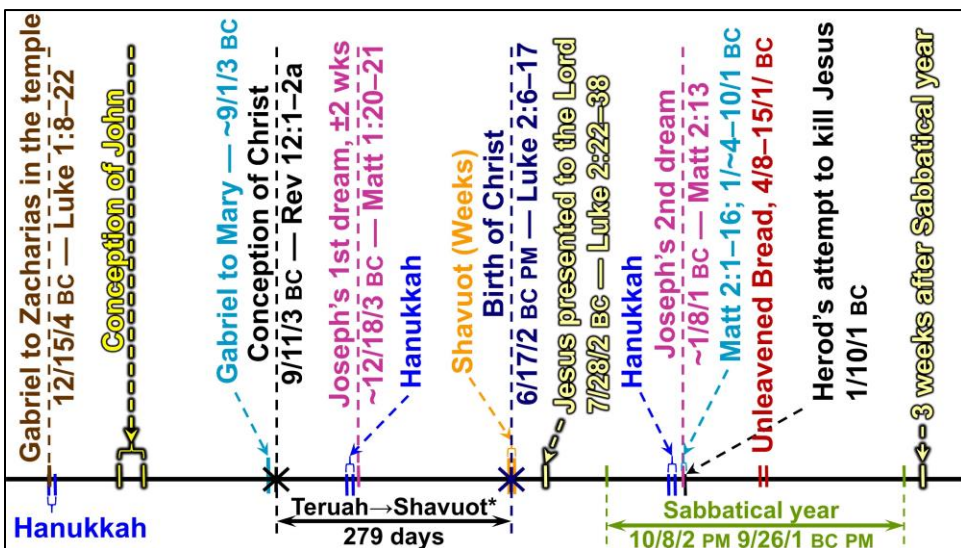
Gabriel to Zacharias in the temple
12/15/4 BC — Luke 1:8–22

Conception of John

Gabriel to Mary — ~9/1/3 BC

Conception of Christ
9/11/3 BC — Rev 12:1–2a

Joseph's 1st dream, ±2 wks
~12/18/3 BC — Matt 1:20–21

Hanukkah

Shavuot (Weeks)

Birth of Christ
6/17/2 BC PM — Luke 2:6–17

Jesus presented to the Lord
7/28/2 BC — Luke 2:22–38

Hanukkah

Joseph's 2nd dream
~1/8/1 BC — Matt 2:13

Matt 2:1–16; 1/~4–10/1 BC

Unleavened Bread, 4/8–15/1/ BC

Herod's attempt to kill Jesus
1/10/1 BC

3 weeks after Sabbatical year

Hanukkah

Teruah→Shavuot*
279 days

Sabbatical year
10/8/2 PM 9/26/1 BC PM